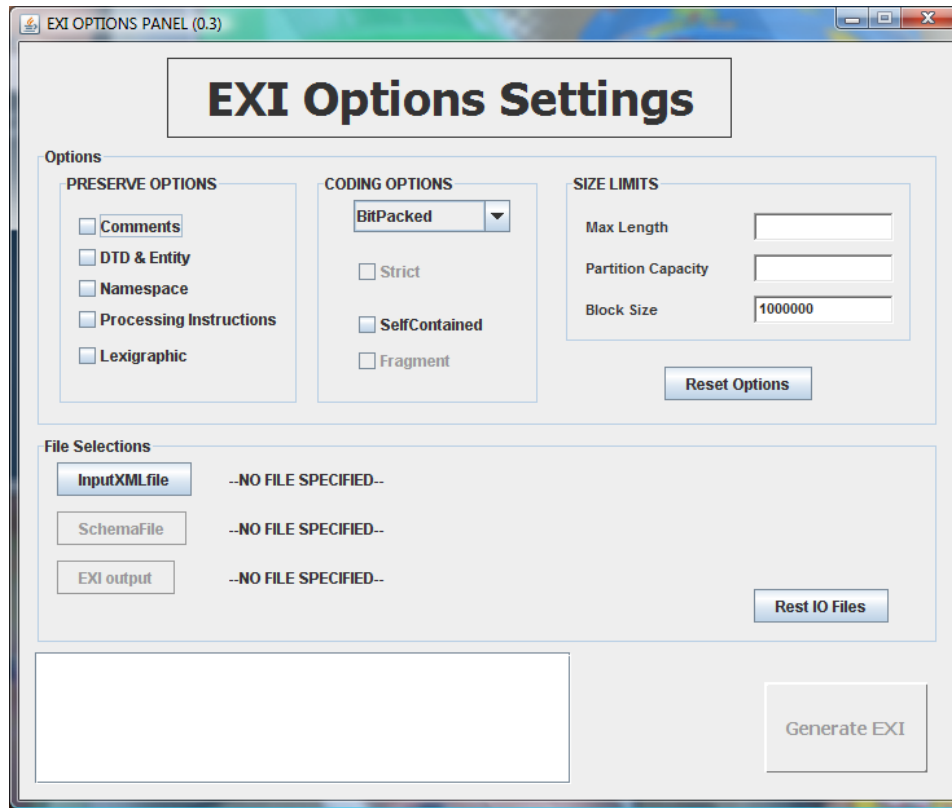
EXI OPTIONS PANEL (0.3)

EXI Options Settings

Options

PRESERVE OPTIONS

Comments

DTD & Entity

Namespace

Processing Instructions

Lexigraphic

CODING OPTIONS

BitPacked

Strict

SelfContained

Fragment

SIZE LIMITS

Max Length

Partition Capacity

Block Size 1000000

Reset Options

File Selections

InputXMLfile --NO FILE SPECIFIED--

SchemaFile --NO FILE SPECIFIED--

EXI output --NO FILE SPECIFIED--

Rest IO Files

Generate EXI